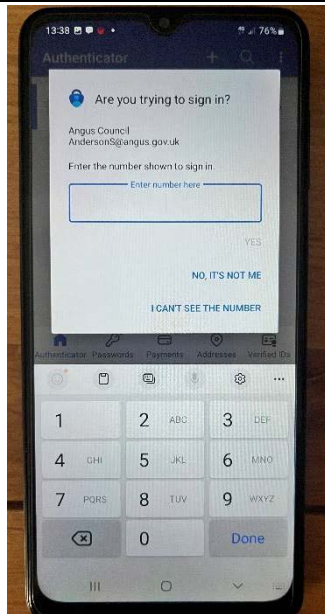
13:38 76%

Authenticator

Are you trying to sign in?

Angus Council
AndersonS@angus.gov.uk

Enter the number shown to sign in.

Enter number here

YES

NO, IT'S NOT ME

I CAN'T SEE THE NUMBER

Authenticator Passwords Payments Addresses Verified IDs

1
2 ABC
3 DEF
4 GHI
5 JKL
6 MNO
7 PQRS
8 TUV
9 WXYZ
0
Done